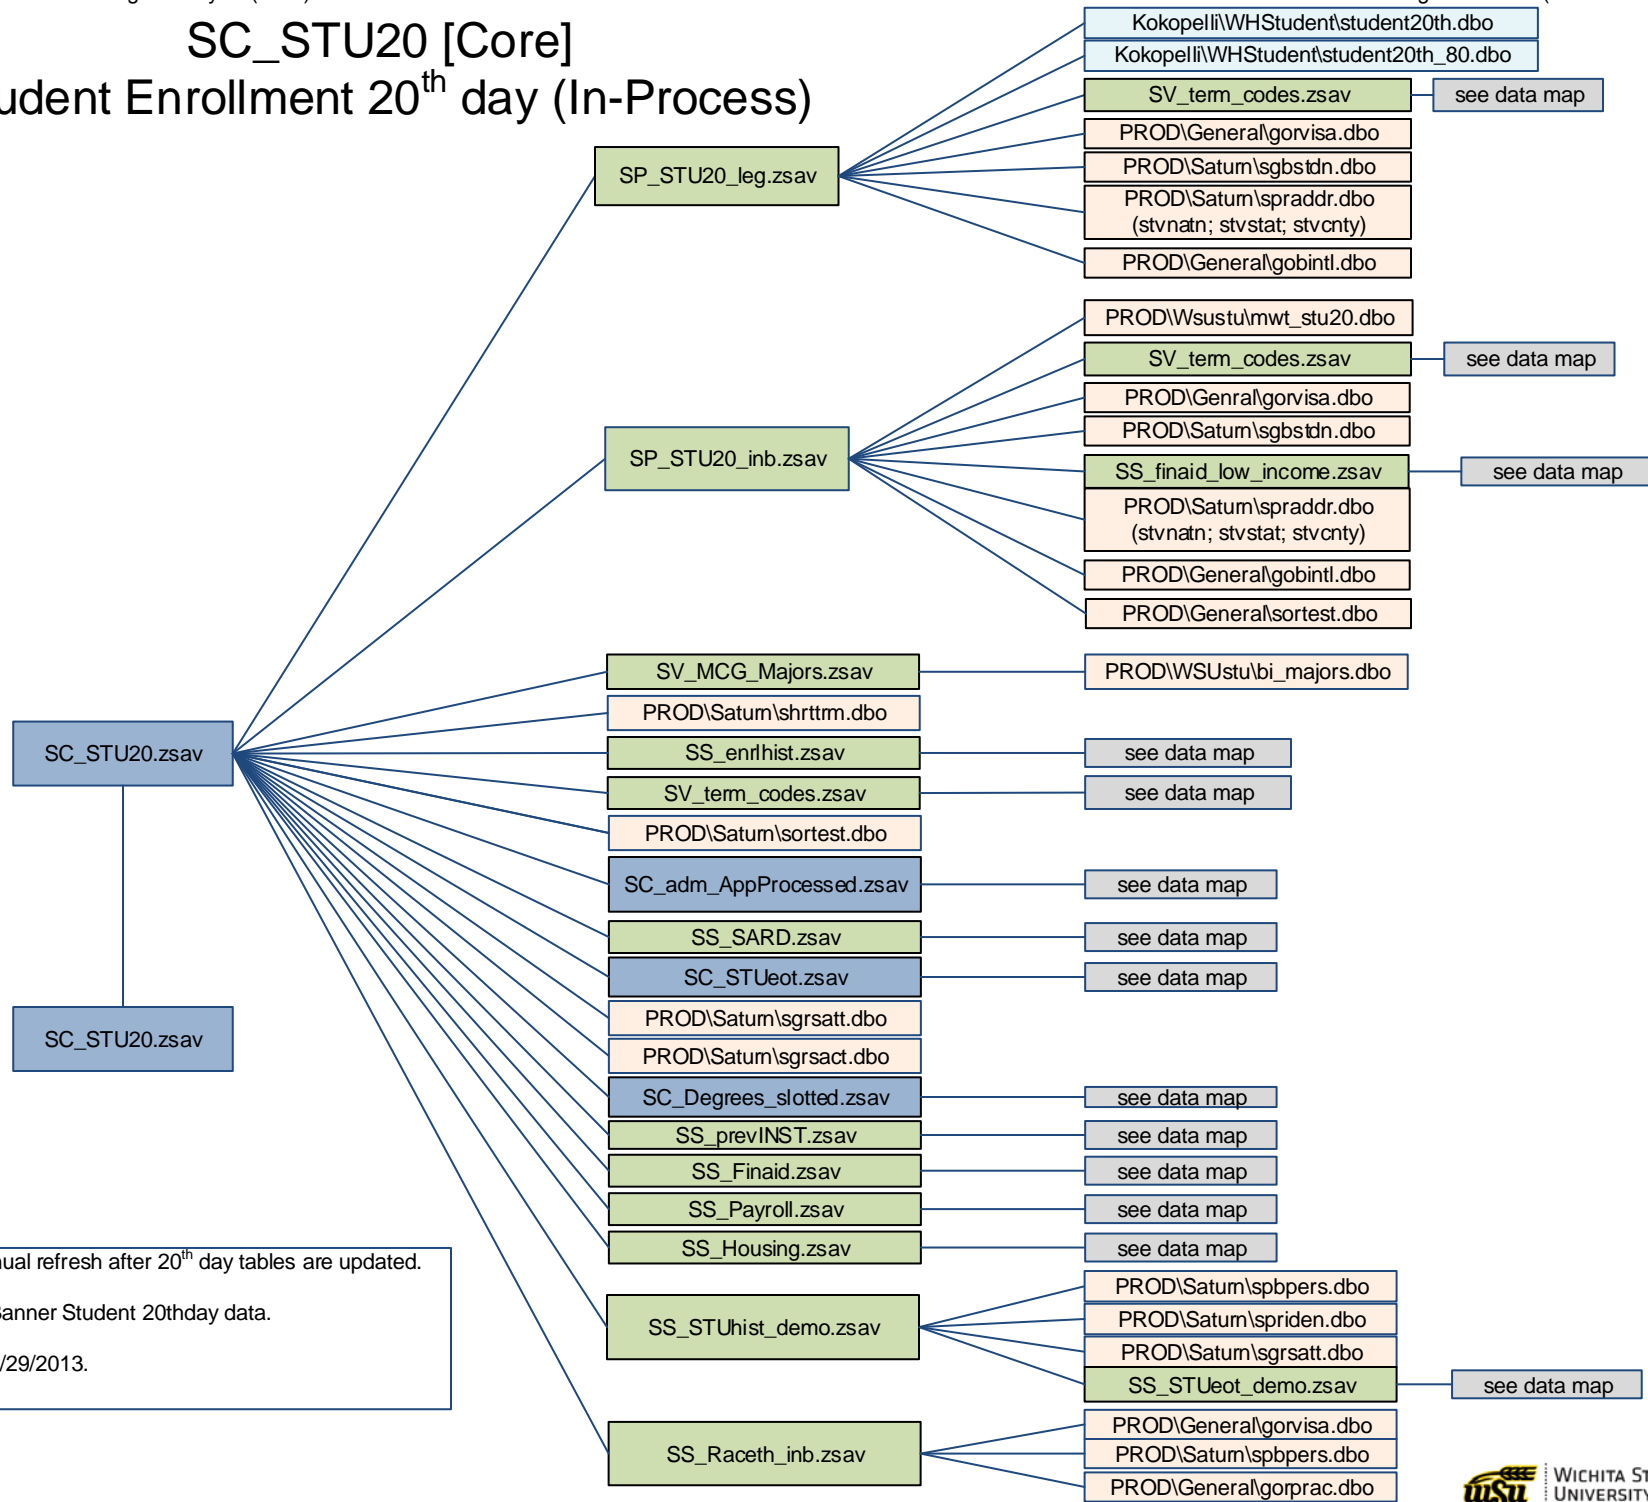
SC_STU20 [Core]
udent Enrollment 20$^{th}$ day (In-Process)

Kokopelli\WHStudent\student20th.dbo
Kokopelli\WHStudent\student20th_80.dbo
SV_term_codes.zsav
see data map
PROD\General\gorvisa.dbo
PROD\Saturn\sgbstdn.dbo
PROD\Saturn\spraddr.dbo (stvnatn; stvstat; stvcnty)
PROD\General\gobintl.dbo
SP_STU20_leg.zsav

PROD\Wsustu\mwt_stu20.dbo
SV_term_codes.zsav
see data map
PROD\Genral\gorvisa.dbo
PROD\Saturn\sgbstdn.dbo
SS_finaid_low_income.zsav
see data map
PROD\Saturn\spraddr.dbo (stvnatn; stvstat; stvcnty)
PROD\General\gobintl.dbo
PROD\General\sortest.dbo
SP_STU20_inb.zsav

SC_STU20.zsav
SV_MCG_Majors.zsav
PROD\WSUstu\bi_majors.dbo
PROD\Saturn\shrttrm.dbo
SS_enrlhist.zsav
see data map
SV_term_codes.zsav
see data map
PROD\Saturn\sortest.dbo
SC_adm_AppProcessed.zsav
see data map
SS_SARD.zsav
see data map
SC_STUeot.zsav
see data map
PROD\Saturn\sgrsatt.dbo
PROD\Saturn\sgrsact.dbo
SC_Degrees_slotted.zsav
see data map
SS_prevINST.zsav
see data map
SS_Finaid.zsav
see data map
SS_Payroll.zsav
see data map
SS_Housing.zsav
see data map
SC_STU20.zsav

ual refresh after 20$^{th}$ day tables are updated.
anner Student 20thday data.
/29/2013.

SS_STUhist_demo.zsav
PROD\Saturn\spbpers.dbo
PROD\Saturn\spriden.dbo
PROD\Saturn\sgrsatt.dbo
SS_STUeot_demo.zsav
see data map

SS_Raceth_inb.zsav
PROD\General\gorvisa.dbo
PROD\Saturn\spbpers.dbo
PROD\General\gorprac.dbo

WSU WICHITA ST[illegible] UNIVERSITY